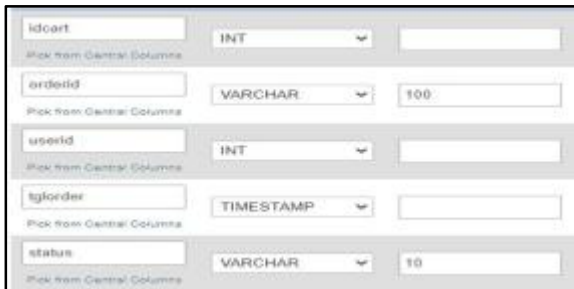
idcart
Pick from Central Columns
INT

orderid
Pick from Central Columns
VARCHAR
100

userid
Pick from Central Columns
INT

tglorder
Pick from Central Columns
TIMESTAMP

status
Pick from Central Columns
VARCHAR
10